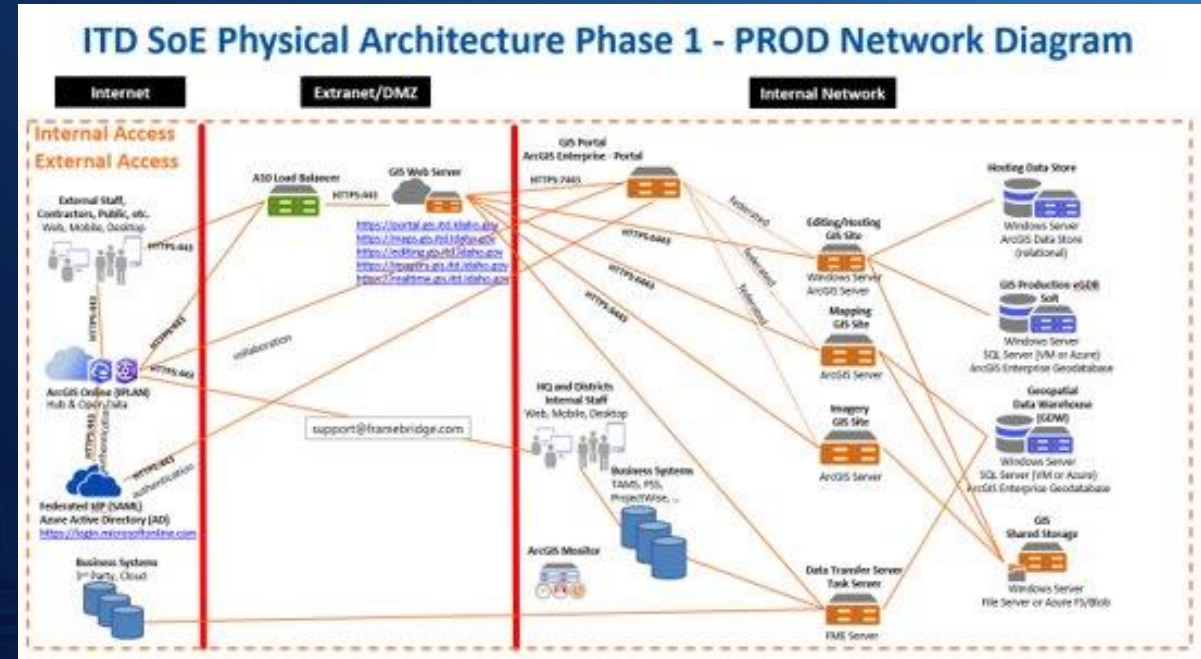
ITD SoE Physical Architecture Phase 1 - PROD Network Diagram

Internet

Extranet/DMZ

Internal Network

Internal Access
External Access

External Staff, Contractors, Public, etc.
Web, Mobile, Desktop

HTTPS:443

HTTPS:443

ArcGIS Online (EPLAN)
Hub & Open Data

HTTPS:443

HTTPS:443

HTTPS:443

authentication

Federated IdP (SAML)
Azure Active Directory (AD)
https://login.microsoftonline.com

Business Systems
3rd Party, Cloud

A10 Load Balancer

HTTPS:443

GIS Web Server

https://portal.gis.itd.idaho.gov
https://maps.gis.itd.idaho.gov
https://editing.gis.itd.idaho.gov
https://imagery.gis.itd.idaho.gov
https://realtime.gis.itd.idaho.gov

collaboration

support@framebridge.com

GIS Portal
ArcGIS Enterprise - Portal

HTTPS:7443

HTTPS:6443

HTTPS:6443

HTTPS:6443

federated

federated

federated

HQ and Districts Internal Staff
Web, Mobile, Desktop

Business Systems
TAMS, PSS, ProjectWise, ...

ArcGIS Monitor

Editing/Hosting GIS Site
Windows Server
ArcGIS Server

Mapping GIS Site
ArcGIS Server

Imagery GIS Site
ArcGIS Server

Data Transfer Server
Task Server
FME Server

Hosting Data Store
Windows Server
ArcGIS Data Store (relational)

GIS Production eGDB
SoR
Windows Server
SQL Server (VM or Azure)
ArcGIS Enterprise Geodatabase

Geospatial Data Warehouse (GDW)
Windows Server
SQL Server (VM or Azure)
ArcGIS Enterprise Geodatabase

GIS Shared Storage
Windows Server
File Server or Azure FS/Blob